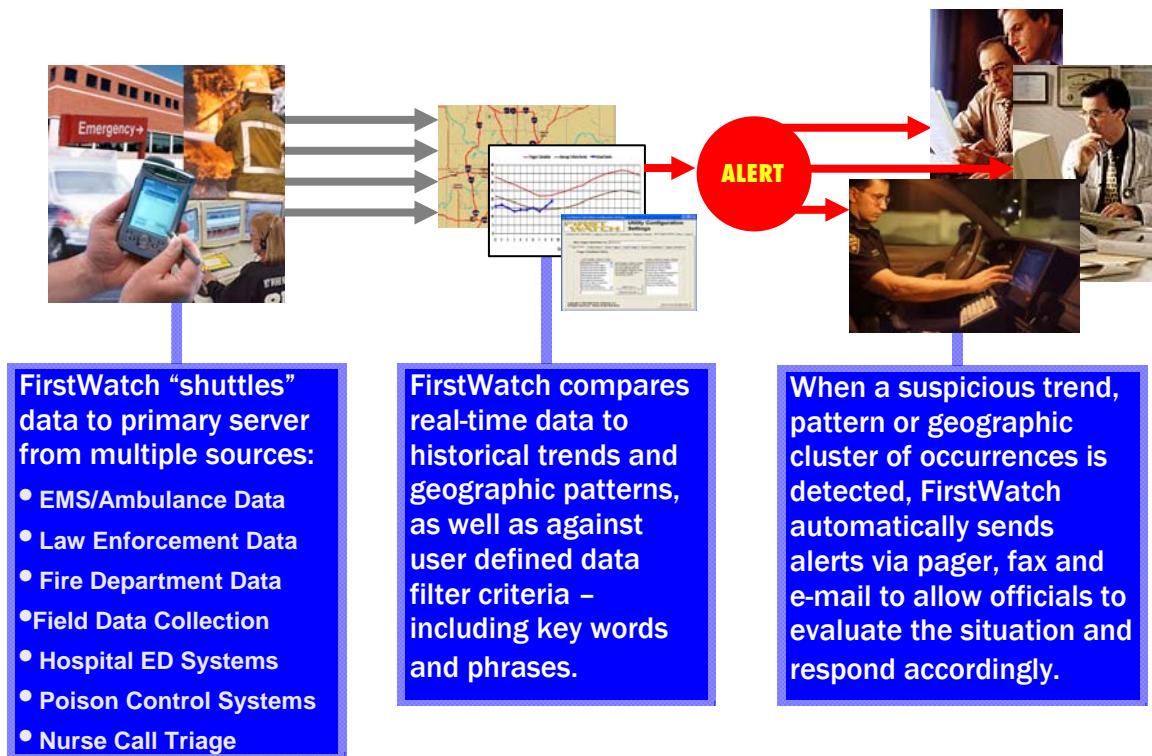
Emergency

ALERT

FirstWatch “shuttles” data to primary server from multiple sources:

- EMS/Ambulance Data
- Law Enforcement Data
- Fire Department Data
- Field Data Collection
- Hospital ED Systems
- Poison Control Systems
- Nurse Call Triage

FirstWatch compares real-time data to historical trends and geographic patterns, as well as against user defined data filter criteria – including key words and phrases.

When a suspicious trend, pattern or geographic cluster of occurrences is detected, FirstWatch automatically sends alerts via pager, fax and e-mail to allow officials to evaluate the situation and respond accordingly.